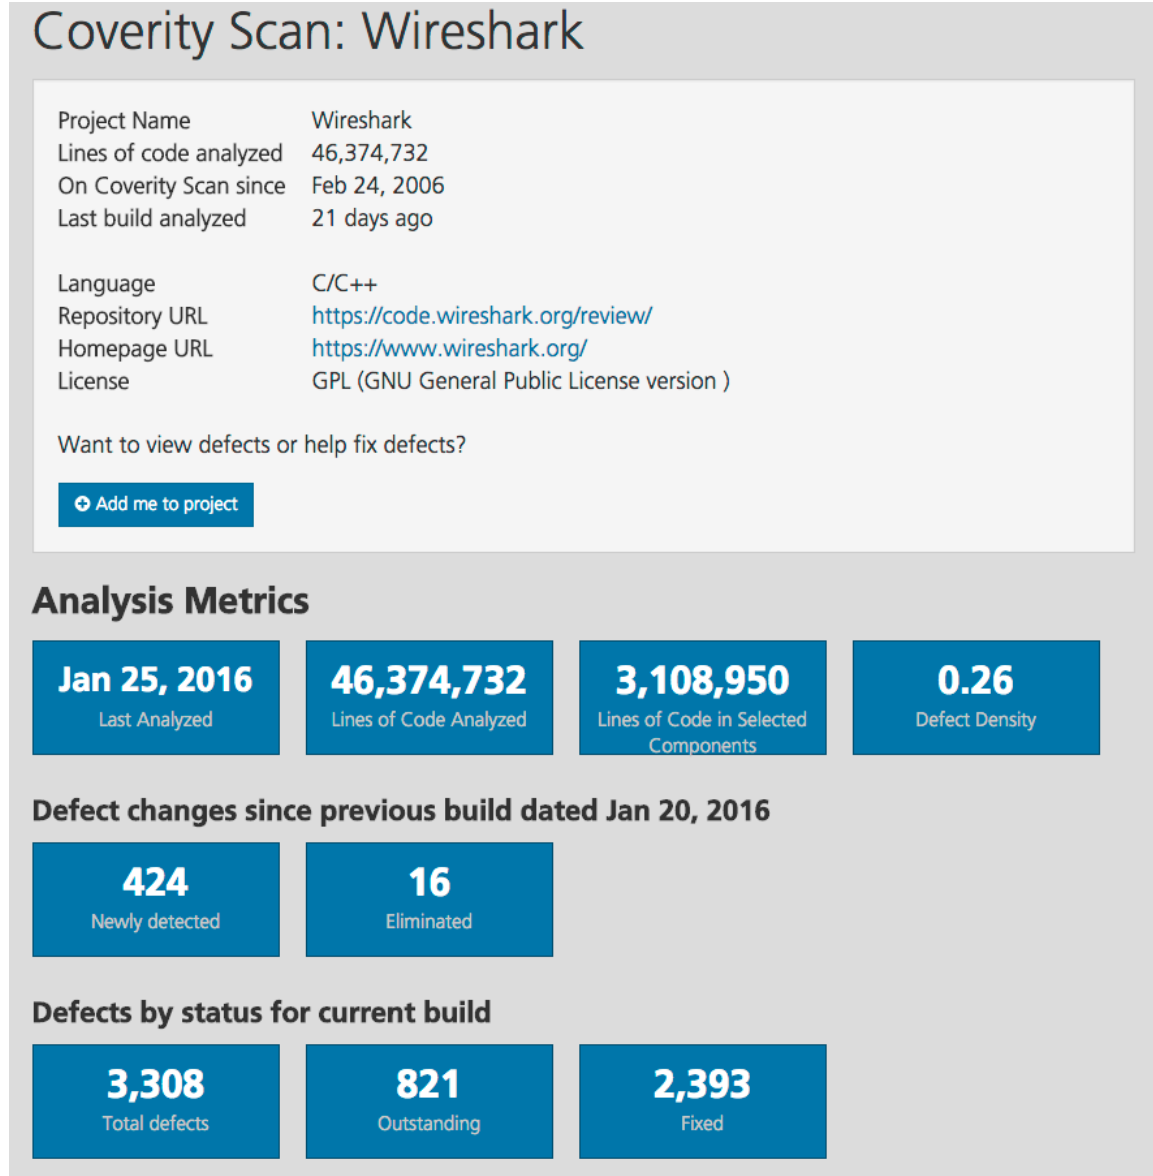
Coverity Scan: Wireshark

| | |
|---|---|
| Project Name | Wireshark |
| Lines of code analyzed | 46,374,732 |
| On Coverity Scan since | Feb 24, 2006 |
| Last build analyzed | 21 days ago |
| Language | C/C++ |
| Repository URL | https://code.wireshark.org/review/ |
| Homepage URL | https://www.wireshark.org/ |
| License | GPL (GNU General Public License version ) |

Want to view defects or help fix defects?

Add me to project

Analysis Metrics

Jan 25, 2016
Last Analyzed

46,374,732
Lines of Code Analyzed

3,108,950
Lines of Code in Selected Components

0.26
Defect Density

Defect changes since previous build dated Jan 20, 2016

424
Newly detected

16
Eliminated

Defects by status for current build

3,308
Total defects

821
Outstanding

2,393
Fixed